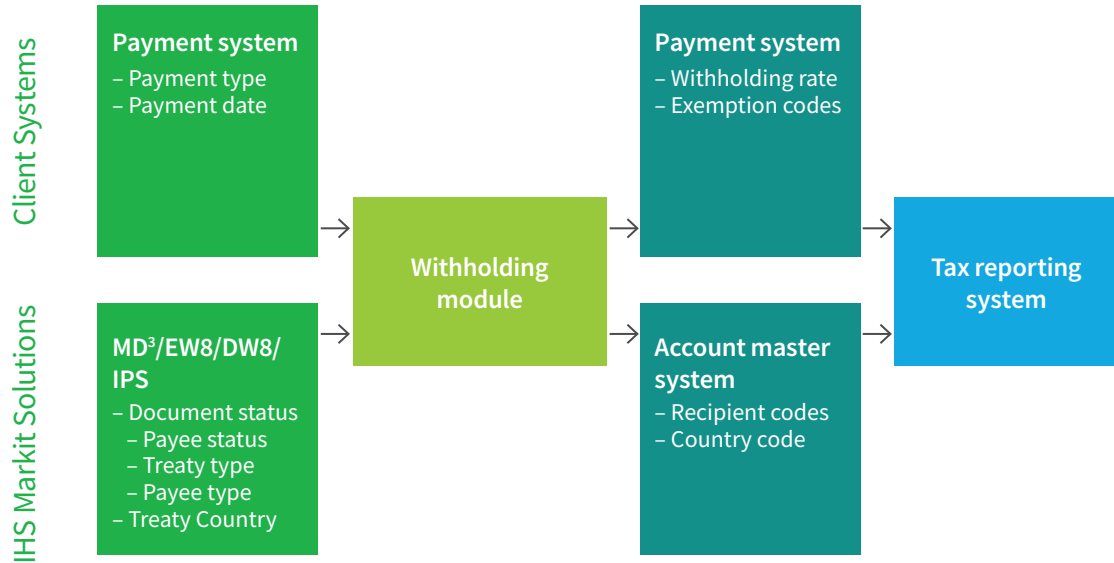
Client Systems

IHS Markit Solutions

Payment system
– Payment type
– Payment date

MD$^3$/EW8/DW8/IPS
– Document status
– Payee status
– Treaty type
– Payee type
– Treaty Country

Withholding module

Payment system
– Withholding rate
– Exemption codes

Account master system
– Recipient codes
– Country code

Tax reporting system